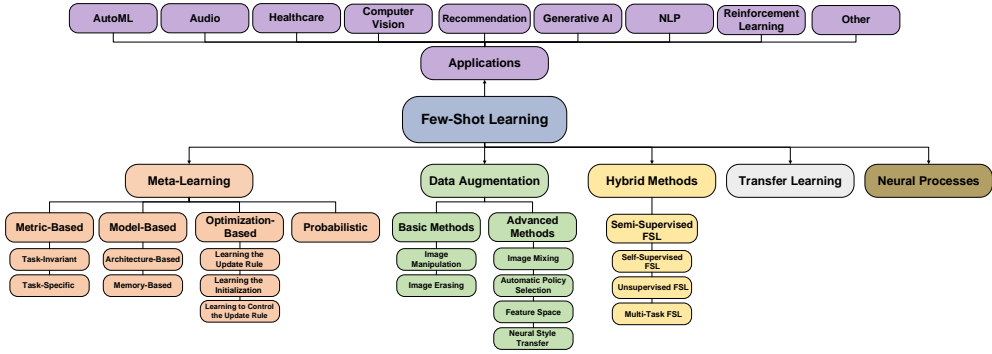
AutoML
Audio
Healthcare
Computer Vision
Recommendation
Generative AI
NLP
Reinforcement Learning
Other

Applications

Few-Shot Learning

Meta-Learning
Metric-Based
Task-Invariant
Task-Specific
Model-Based
Architecture-Based
Memory-Based
Optimization-Based
Learning the Update Rule
Learning the Initialization
Learning to Control the Update Rule
Probabilistic

Data Augmentation
Basic Methods
Image Manipulation
Image Erasing
Advanced Methods
Image Mixing
Automatic Policy Selection
Feature Space
Neural Style Transfer

Hybrid Methods
Semi-Supervised FSL
Self-Supervised FSL
Unsupervised FSL
Multi-Task FSL

Transfer Learning

Neural Processes